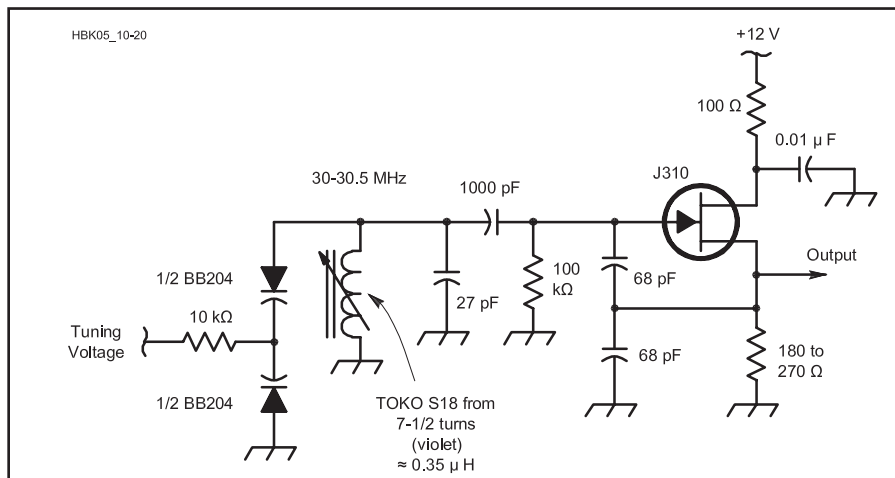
HBK05_10-20

+12 V

100 Ω

0.01 μ F

J310

30-30.5 MHz

1000 pF

Output

1/2 BB204

100 kΩ

68 pF

27 pF

Tuning Voltage

10 kΩ

68 pF

180 to 270 Ω

1/2 BB204

TOKO S18 from 7-1/2 turns (violet) ≈ 0.35 μ H